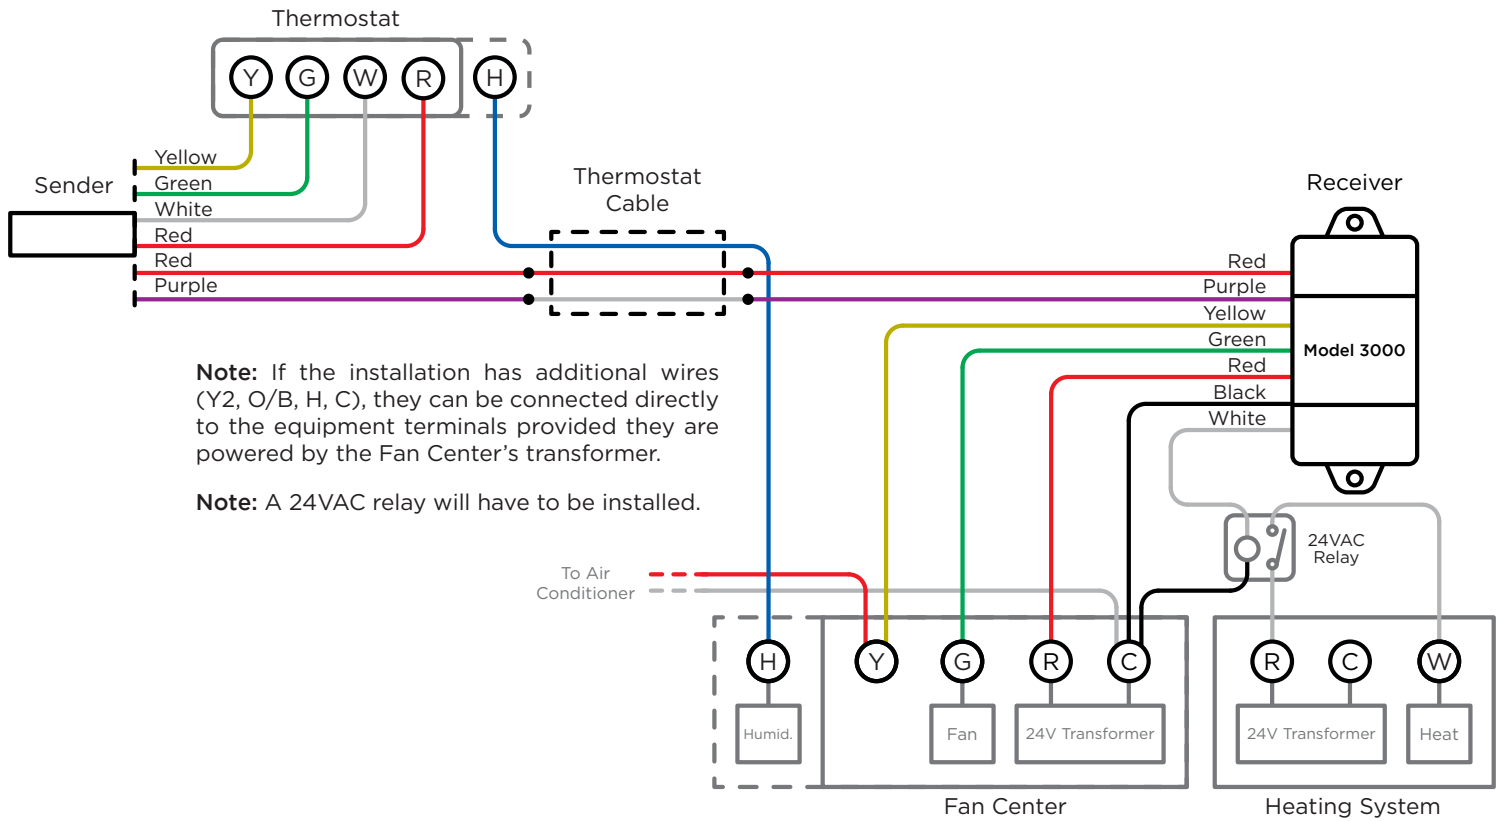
Thermostat

Y G W R H

Sender

Yellow
Green
White
Red
Red
Purple

Thermostat Cable

Receiver

Red
Purple
Yellow
Green
Red
Black
White

Model 3000

**Note:** If the installation has additional wires (Y2, O/B, H, C), they can be connected directly to the equipment terminals provided they are powered by the Fan Center's transformer.

**Note:** A 24VAC relay will have to be installed.

24VAC Relay

To Air Conditioner

H Y G R C

Humid.

Fan

24V Transformer

Fan Center

R C W

24V Transformer

Heat

Heating System